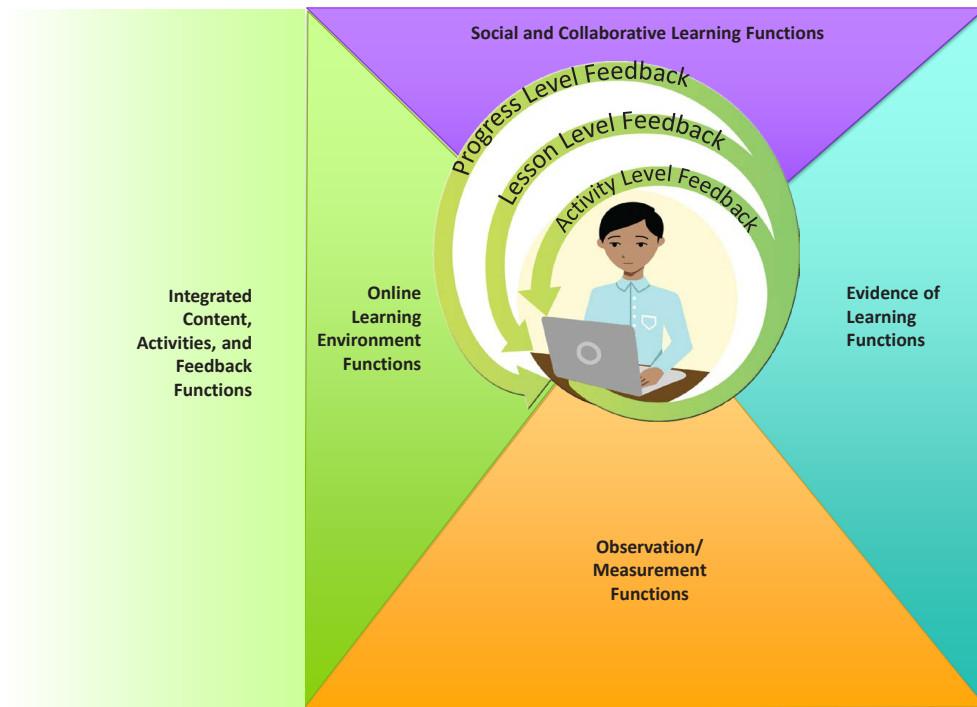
Social and Collaborative Learning Functions

Progress Level Feedback

Lesson Level Feedback

Activity Level Feedback

Integrated Content, Activities, and Feedback Functions

Online Learning Environment Functions

Evidence of Learning Functions

Observation/ Measurement Functions